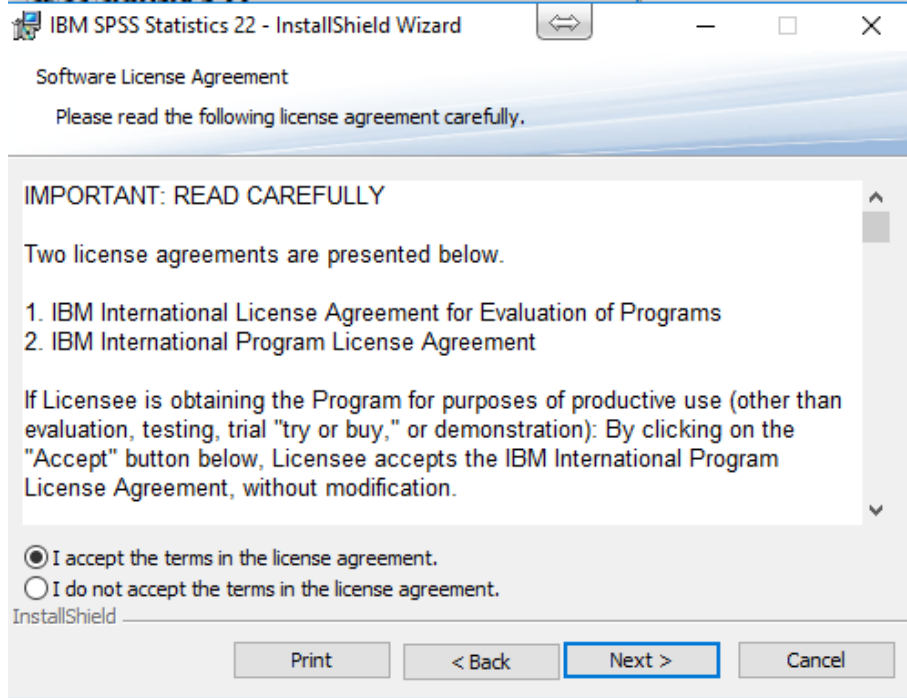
IBM SPSS Statistics 22 - InstallShield Wizard

Software License Agreement

Please read the following license agreement carefully.

IMPORTANT: READ CAREFULLY

Two license agreements are presented below.

1. IBM International License Agreement for Evaluation of Programs
2. IBM International Program License Agreement

If Licensee is obtaining the Program for purposes of productive use (other than evaluation, testing, trial "try or buy," or demonstration): By clicking on the "Accept" button below, Licensee accepts the IBM International Program License Agreement, without modification.

I accept the terms in the license agreement.
I do not accept the terms in the license agreement.

InstallShield

Print | < Back | Next > | Cancel